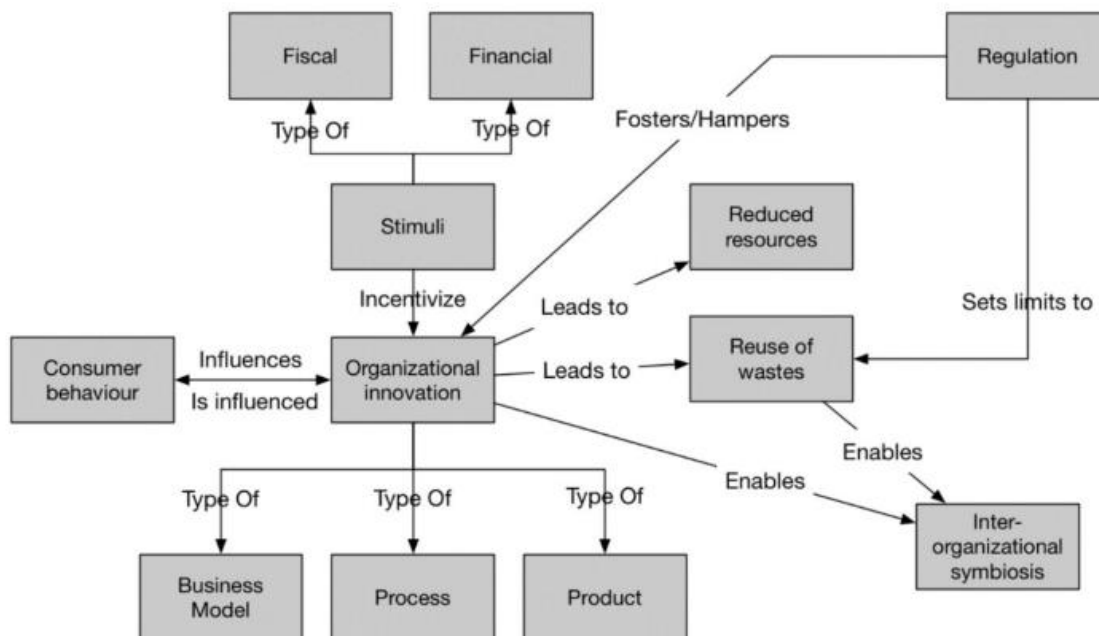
Fiscal

Financial

Regulation

Type Of

Type Of

Fosters/Hampers

Stimuli

Reduced resources

Incentivize

Leads to

Sets limits to

Consumer behaviour

Influences

Is influenced

Organizational innovation

Leads to

Reuse of wastes

Enables

Enables

Type Of

Type Of

Type Of

Inter-organizational symbiosis

Business Model

Process

Product